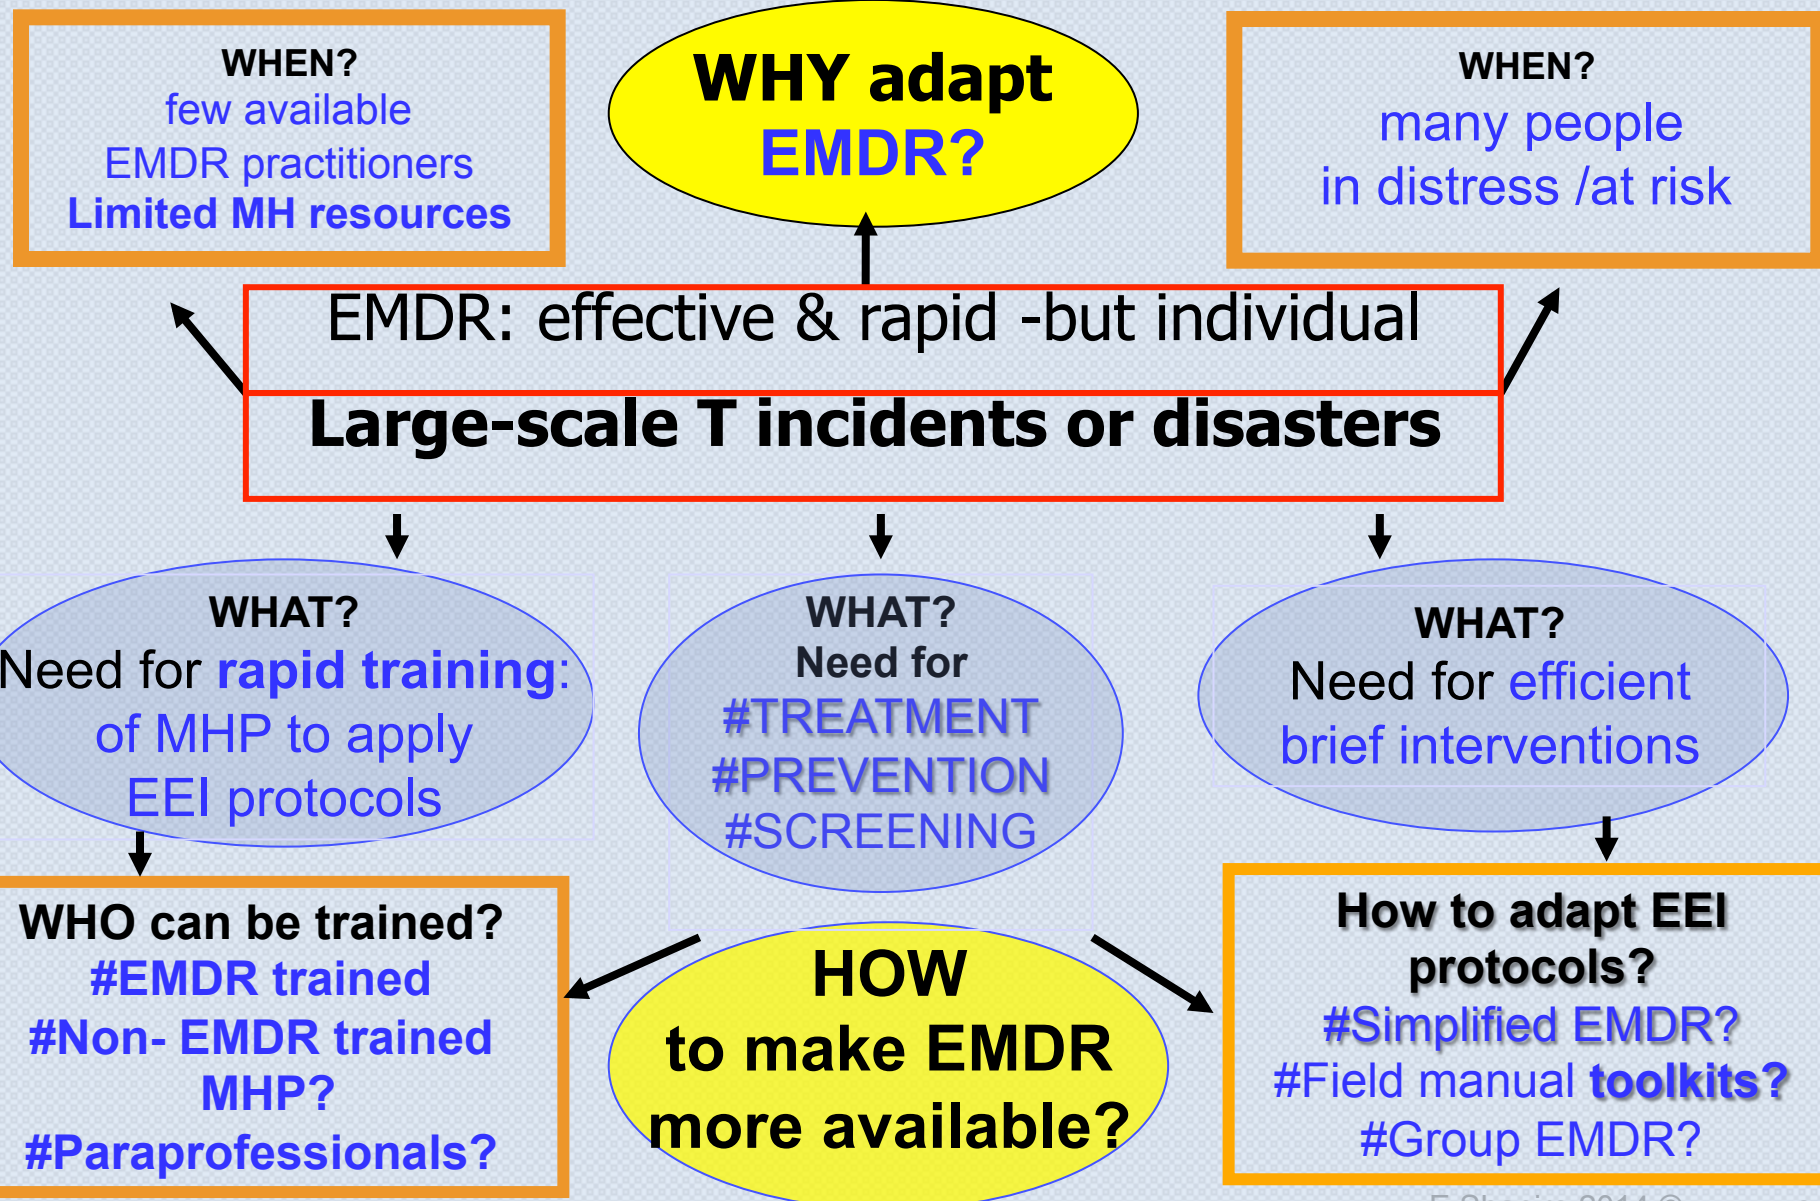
WHEN?
few available
EMDR practitioners
Limited MH resources

WHY adapt
EMDR?

WHEN?
many people
in distress /at risk

EMDR: effective & rapid -but individual

Large-scale T incidents or disasters

WHAT?
Need for rapid training:
of MHP to apply
EEI protocols

WHAT?
Need for
#TREATMENT
#PREVENTION
#SCREENING

WHAT?
Need for efficient
brief interventions

WHO can be trained?
#EMDR trained
#Non- EMDR trained
MHP?
#Paraprofessionals?

HOW
to make EMDR
more available?

How to adapt EEI
protocols?
#Simplified EMDR?
#Field manual toolkits?
#Group EMDR?

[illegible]